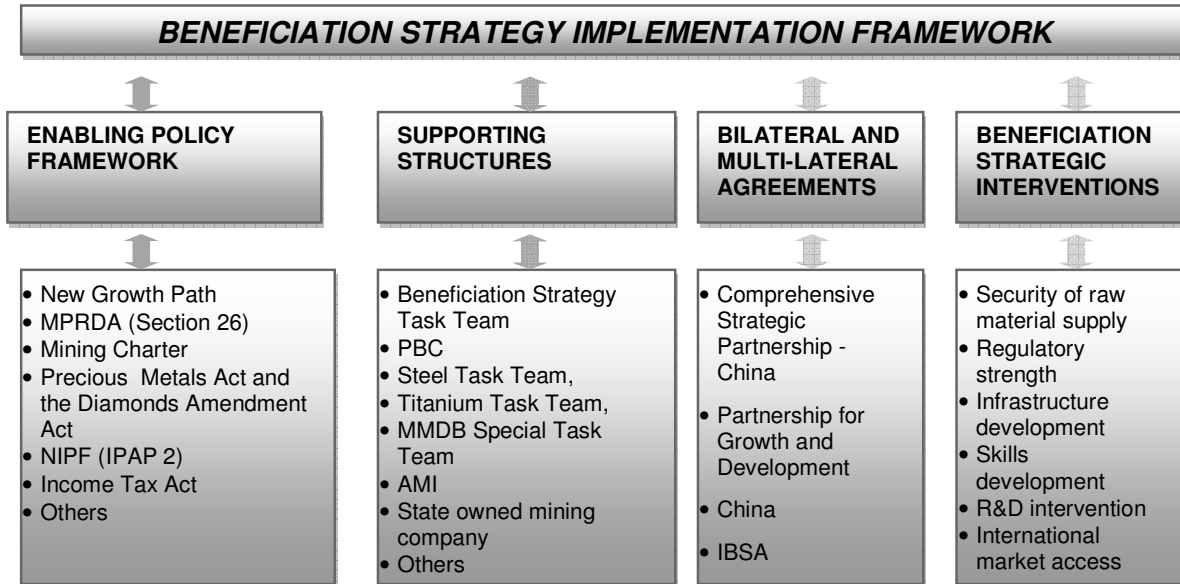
BENEFICIATION STRATEGY IMPLEMENTATION FRAMEWORK

ENABLING POLICY FRAMEWORK

- New Growth Path
- MPRDA (Section 26)
- Mining Charter
- Precious Metals Act and the Diamonds Amendment Act
- NIPF (IPAP 2)
- Income Tax Act
- Others

SUPPORTING STRUCTURES

- Beneficiation Strategy Task Team
- PBC
- Steel Task Team,
- Titanium Task Team,
- MMDB Special Task Team
- AMI
- State owned mining company
- Others

BILATERAL AND MULTI-LATERAL AGREEMENTS

- Comprehensive Strategic Partnership - China
- Partnership for Growth and Development
- China
- IBSA

BENEFICIATION STRATEGIC INTERVENTIONS

- Security of raw material supply
- Regulatory strength
- Infrastructure development
- Skills development
- R&D intervention
- International market access